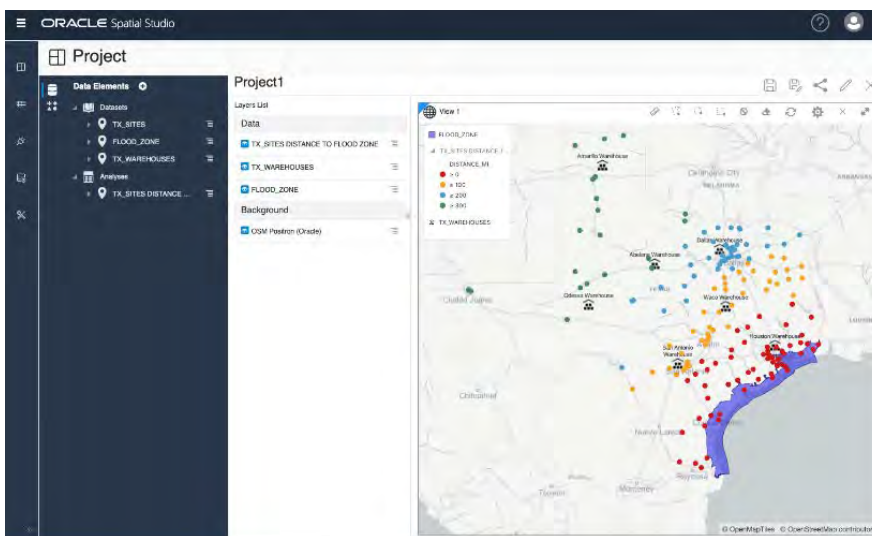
ORACLE Spatial Studio

Project

Data Elements

Datasets

TX_SITES

FLOOD_ZONE

TX_WAREHOUSES

Analyses

TX_SITES DISTANCE ...

Project1

Layers List

Data

TX_SITES DISTANCE TO FLOOD ZONE

TX_WAREHOUSES

FLOOD_ZONE

Background

OSM Positron (Oracle)

View 1

FLOOD_ZONE

TX_SITES DISTANCE ...

DISTANCE_MI

> 0

≥ 100

≥ 200

≥ 300

TX_WAREHOUSES

Amarillo Warehouse

Abilene Warehouse

Dallas Warehouse

Odessa Warehouse

Waco Warehouse

Houston Warehouse

San Antonio Warehouse

Ciudad Juárez

Chihuahua

Oklahoma City

Nuevo Laredo

Monterrey

© OpenMapTiles © OpenStreetMap contributors